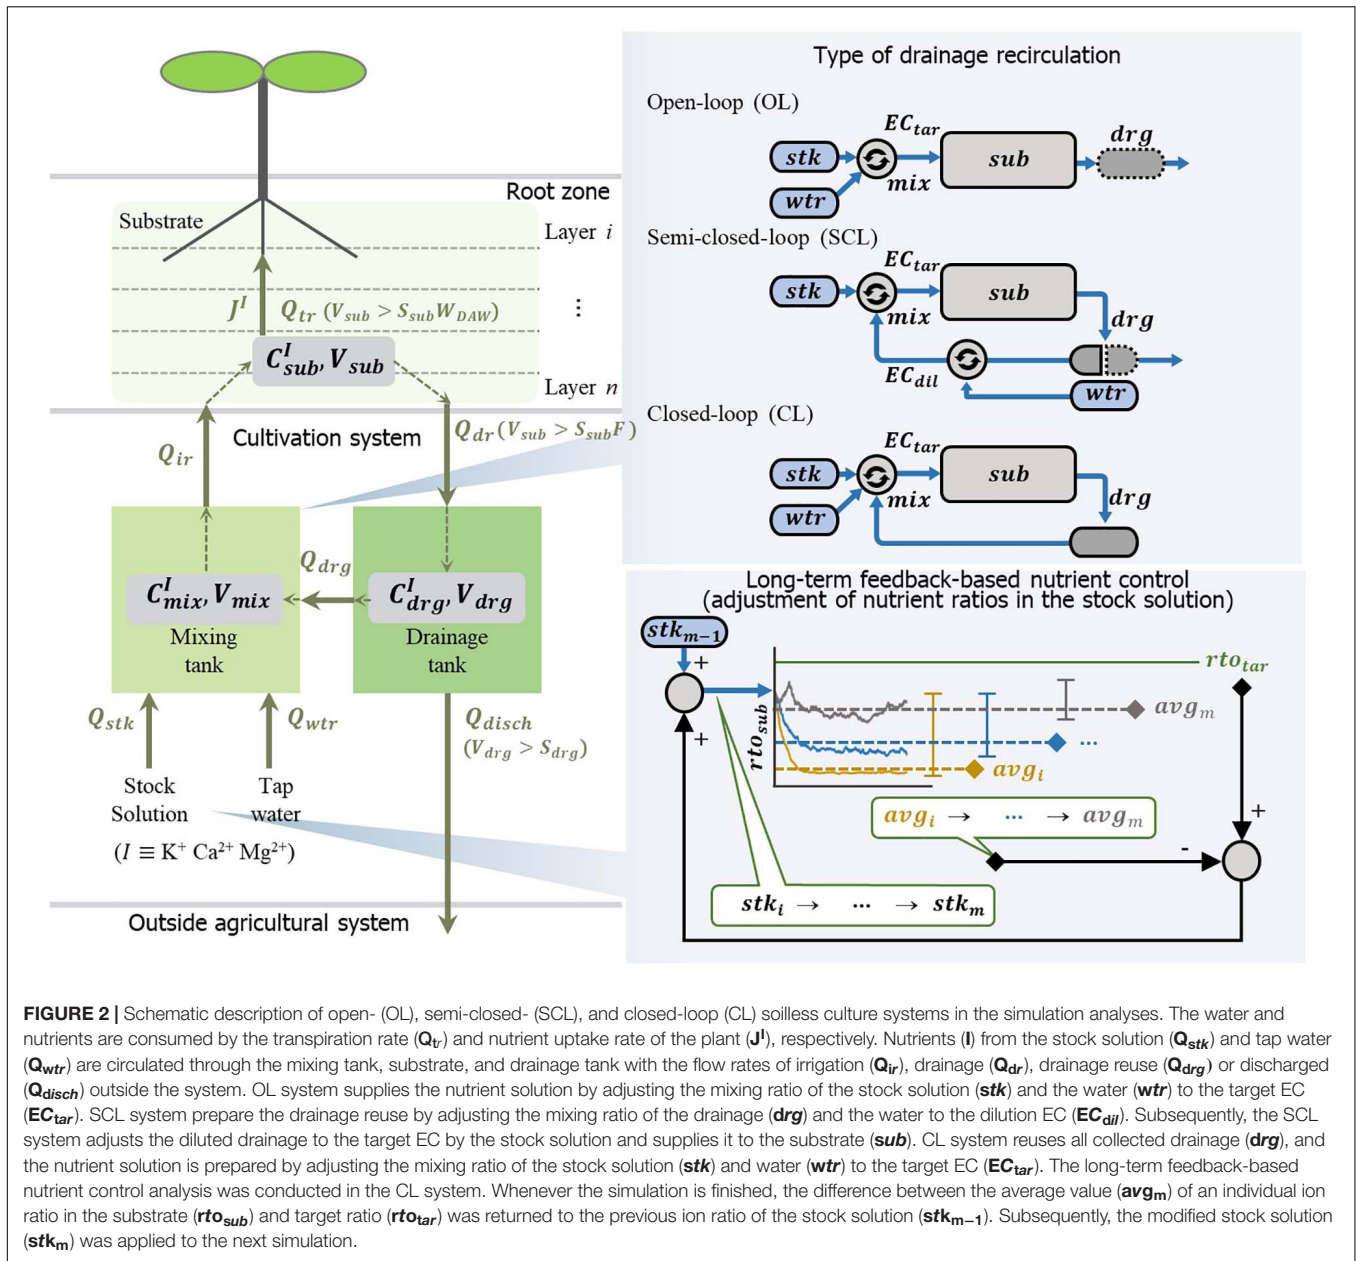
Root zone

Substrate

Layer $i$

$J^I$ $Q_{tr}\ (V_{sub} > S_{sub}W_{DAW})$

⋮

$C^I_{sub}, V_{sub}$

Layer $n$

$Q_{ir}$

Cultivation system

$Q_{dr}\ (V_{sub} > S_{sub}F)$

$Q_{drg}$

$C^I_{mix}, V_{mix}$

Mixing tank

$C^I_{drg}, V_{drg}$

Drainage tank

$Q_{stk}$

$Q_{wtr}$

$Q_{disch}$

$(V_{drg} > S_{drg})$

Stock Solution

Tap water

$(I \equiv K^+\ Ca^{2+}\ Mg^{2+})$

Outside agricultural system

Type of drainage recirculation

Open-loop (OL)

$EC_{tar}$

stk

sub

drg

mix

wtr

Semi-closed-loop (SCL)

$EC_{tar}$

stk

sub

drg

mix

$EC_{dil}$

wtr

Closed-loop (CL)

$EC_{tar}$

stk

sub

drg

mix

wtr

Long-term feedback-based nutrient control (adjustment of nutrient ratios in the stock solution)

$stk_{m-1}$

+

+

$rto_{tar}$

$rto_{sub}$

$avg_m$

···

$avg_i$

$avg_i \rightarrow \cdots \rightarrow avg_m$

+

-

$stk_i \rightarrow \cdots \rightarrow stk_m$

**FIGURE 2 |** Schematic description of open- (OL), semi-closed- (SCL), and closed-loop (CL) soilless culture systems in the simulation analyses. The water and nutrients are consumed by the transpiration rate (**Q$_{tr}$**) and nutrient uptake rate of the plant (**J$^I$**), respectively. Nutrients (**I**) from the stock solution (**Q$_{stk}$**) and tap water (**Q$_{wtr}$**) are circulated through the mixing tank, substrate, and drainage tank with the flow rates of irrigation (**Q$_{ir}$**), drainage (**Q$_{dr}$**), drainage reuse (**Q$_{drg}$**) or discharged (**Q$_{disch}$**) outside the system. OL system supplies the nutrient solution by adjusting the mixing ratio of the stock solution (**stk**) and the water (**wtr**) to the target EC (**EC$_{tar}$**). SCL system prepare the drainage reuse by adjusting the mixing ratio of the drainage (**drg**) and the water to the dilution EC (**EC$_{dil}$**). Subsequently, the SCL system adjusts the diluted drainage to the target EC by the stock solution and supplies it to the substrate (**sub**). CL system reuses all collected drainage (**drg**), and the nutrient solution is prepared by adjusting the mixing ratio of the stock solution (**stk**) and water (**wtr**) to the target EC (**EC$_{tar}$**). The long-term feedback-based nutrient control analysis was conducted in the CL system. Whenever the simulation is finished, the difference between the average value (**avg$_m$**) of an individual ion ratio in the substrate (**rto$_{sub}$**) and target ratio (**rto$_{tar}$**) was returned to the previous ion ratio of the stock solution (**stk$_{m-1}$**). Subsequently, the modified stock solution (**stk$_m$**) was applied to the next simulation.